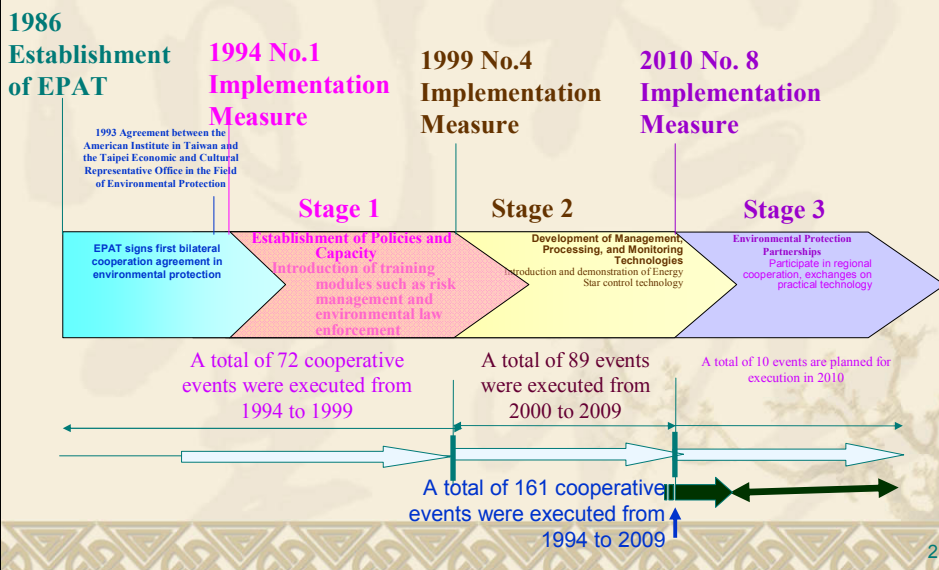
1986 Establishment of EPAT

1994 No.1 Implementation Measure

1999 No.4 Implementation Measure

2010 No. 8 Implementation Measure

1993 Agreement between the American Institute in Taiwan and the Taipei Economic and Cultural Representative Office in the Field of Environmental Protection

Stage 1

Stage 2

Stage 3

EPAT signs first bilateral cooperation agreement in environmental protection

Establishment of Policies and Capacity
Introduction of training modules such as risk management and environmental law enforcement

Development of Management, Processing, and Monitoring Technologies
Introduction and demonstration of Energy Star control technology

Environmental Protection Partnerships
Participate in regional cooperation, exchanges on practical technology

A total of 72 cooperative events were executed from 1994 to 1999

A total of 89 events were executed from 2000 to 2009

A total of 10 events are planned for execution in 2010

A total of 161 cooperative events were executed from 1994 to 2009

2